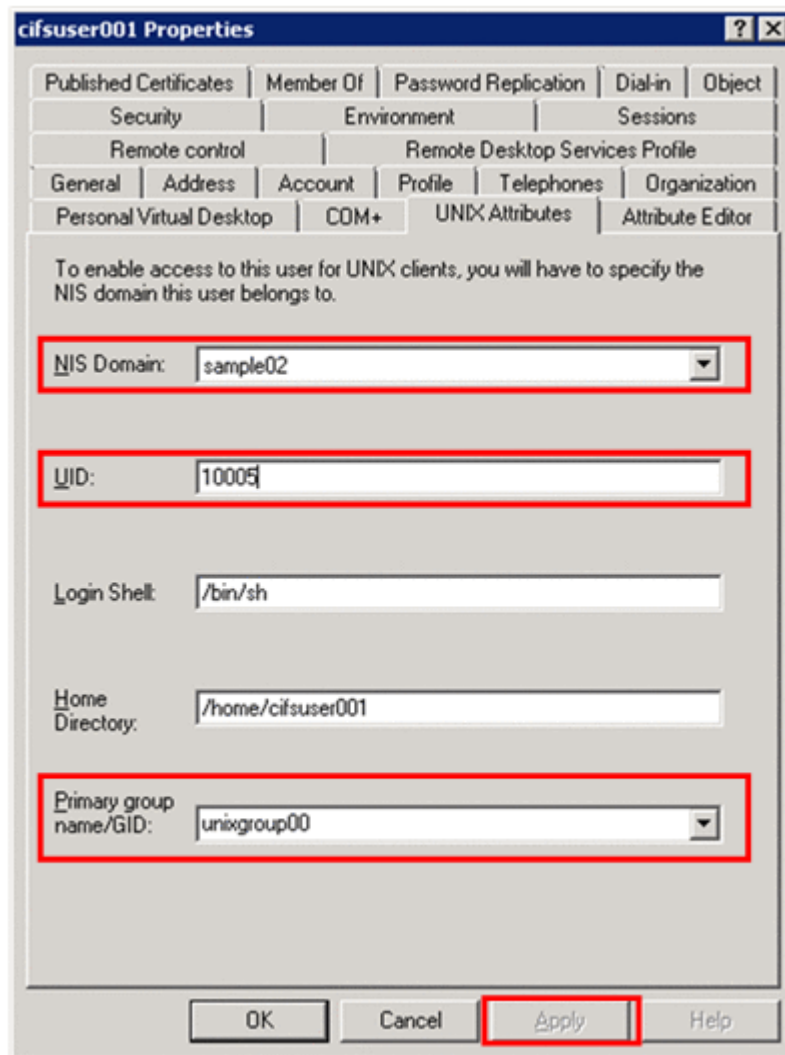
cifsuser001 Properties ? X

Published Certificates | Member Of | Password Replication | Dial-in | Object
Security | Environment | Sessions
Remote control | Remote Desktop Services Profile
General | Address | Account | Profile | Telephones | Organization
Personal Virtual Desktop | COM+ | UNIX Attributes | Attribute Editor

To enable access to this user for UNIX clients, you will have to specify the NIS domain this user belongs to.

NIS Domain: sample02

UID: 10005

Login Shell: /bin/sh

Home Directory: /home/cifsuser001

Primary group name/GID: unixgroup00

OK | Cancel | Apply | Help